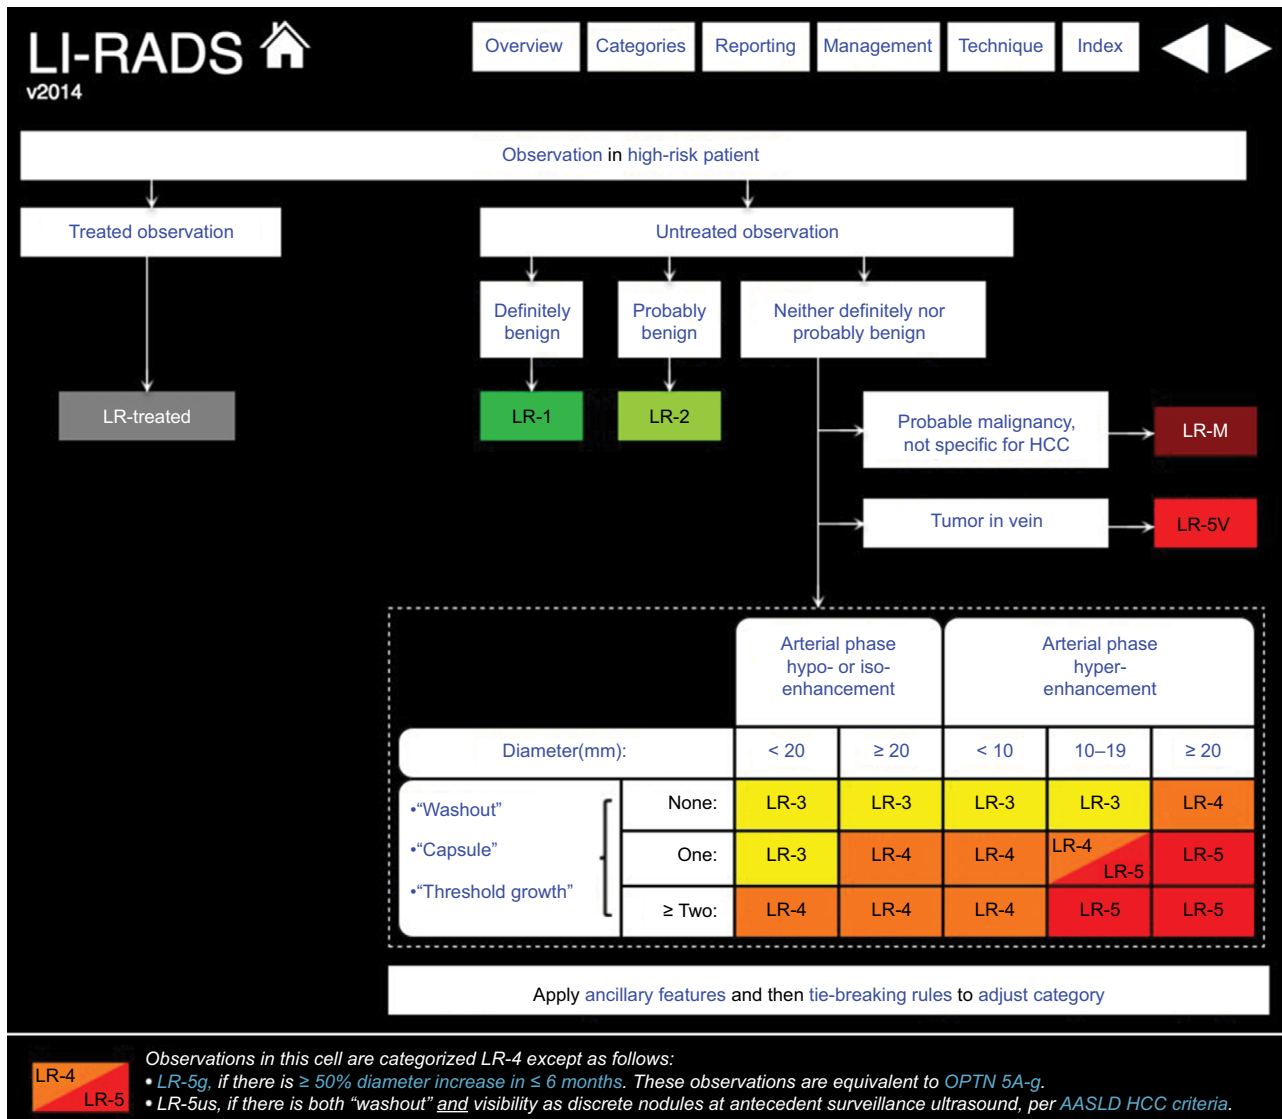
LI-RADS
v2014

Overview Categories Reporting Management Technique Index

Observation in high-risk patient

Treated observation

Untreated observation

Definitely benign

Probably benign

Neither definitely nor probably benign

LR-treated

LR-1

LR-2

Probable malignancy, not specific for HCC

LR-M

Tumor in vein

LR-5V

| | | Arterial phase hypo- or iso-enhancement | | Arterial phase hyper-enhancement | | |
|---|---|---|---|---|---|---|
| Diameter(mm): | | < 20 | ≥ 20 | < 10 | 10–19 | ≥ 20 |
| •“Washout” •“Capsule” •“Threshold growth” | None: | LR-3 | LR-3 | LR-3 | LR-3 | LR-4 |
| | One: | LR-3 | LR-4 | LR-4 | LR-4 LR-5 | LR-5 |
| | ≥ Two: | LR-4 | LR-4 | LR-4 | LR-5 | LR-5 |

Apply ancillary features and then tie-breaking rules to adjust category

LR-4 LR-5
Observations in this cell are categorized LR-4 except as follows:
• LR-5g, if there is ≥ 50% diameter increase in ≤ 6 months. These observations are equivalent to OPTN 5A-g.
• LR-5us, if there is both “washout” and visibility as discrete nodules at antecedent surveillance ultrasound, per AASLD HCC criteria.